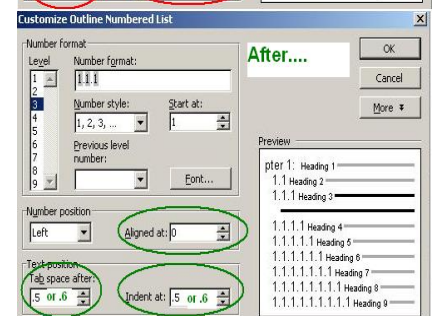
Customize Outline Numbered List

Number format
Level
1
2
3
4
5
6
7
8
9

Number format:
1.1.1

Number style:
1, 2, 3, ...

Start at:
1

Previous level number:

Font...

After....

OK
Cancel
More ¥

Preview
pter 1: Heading 1
1.1 Heading 2
1.1.1 Heading 3
1.1.1.1 Heading 4
1.1.1.1.1 Heading 5
1.1.1.1.1.1 Heading 6
1.1.1.1.1.1.1 Heading 7
1.1.1.1.1.1.1.1 Heading 8
1.1.1.1.1.1.1.1.1 Heading 9

Number position
Left
Aligned at: 0

Text position
Tab space after:
.5 or .6
Indent at: .5 or .6